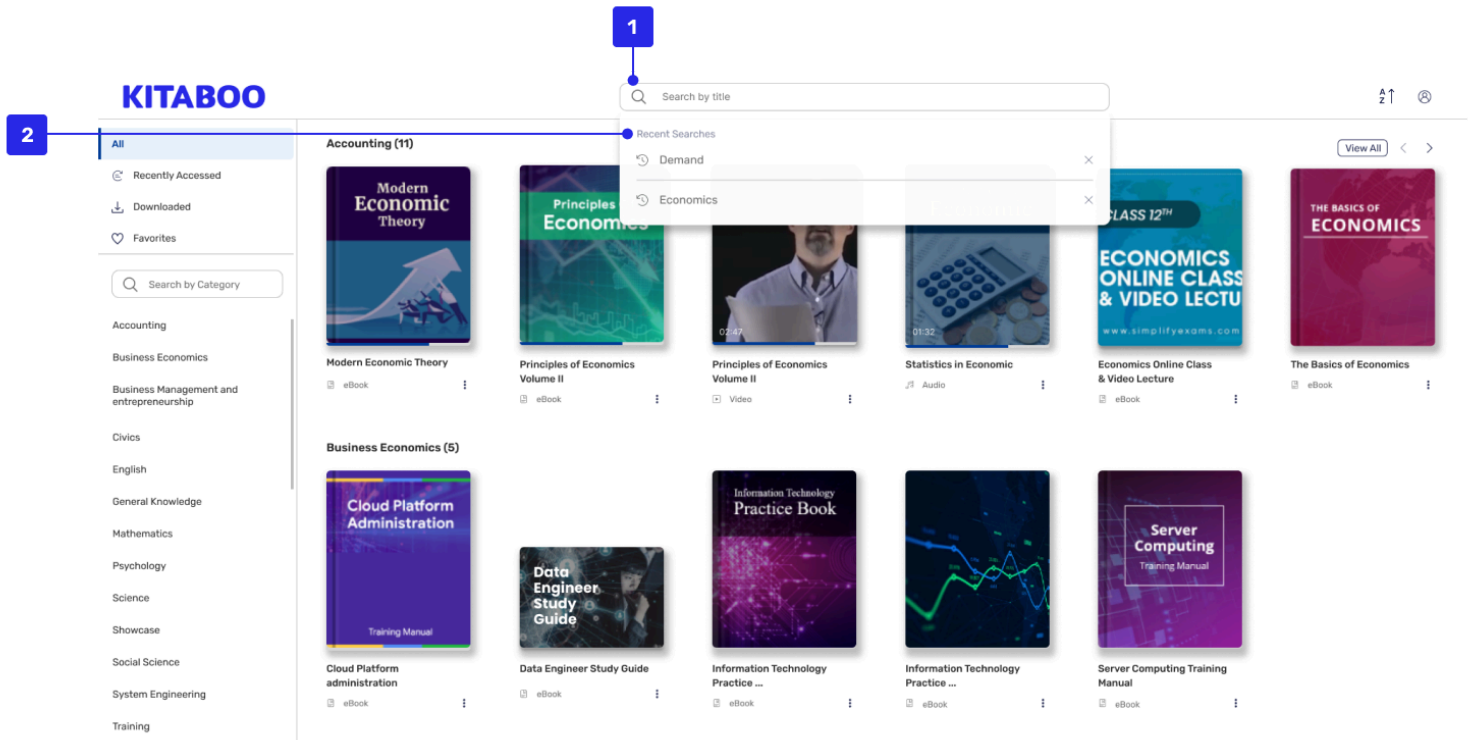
1

2

KITABOO

Search by title

Recent Searches

Demand

Economics

A
Z

All

Recently Accessed

Downloaded

Favorites

Search by Category

Accounting

Business Economics

Business Management and entrepreneurship

Civics

English

General Knowledge

Mathematics

Psychology

Science

Showcase

Social Science

System Engineering

Training

Accounting (11)

View All

Modern Economic Theory

Modern Economic Theory

eBook

Principles of Economics

Principles of Economics Volume II

eBook

02:47

Principles of Economics Volume II

Video

01:32

Statistics in Economic

Audio

CLASS 12TH ECONOMICS ONLINE CLASS & VIDEO LECTU www.simplifyexams.com

Economics Online Class & Video Lecture

eBook

THE BASICS OF ECONOMICS

The Basics of Economics

eBook

Business Economics (5)

Cloud Platform Administration

Training Manual

Cloud Platform administration

eBook

Data Engineer Study Guide

Data Engineer Study Guide

eBook

Information Technology Practice Book

Information Technology Practice ...

eBook

Information Technology Practice ...

eBook

Server Computing Training Manual

Server Computing Training Manual

eBook